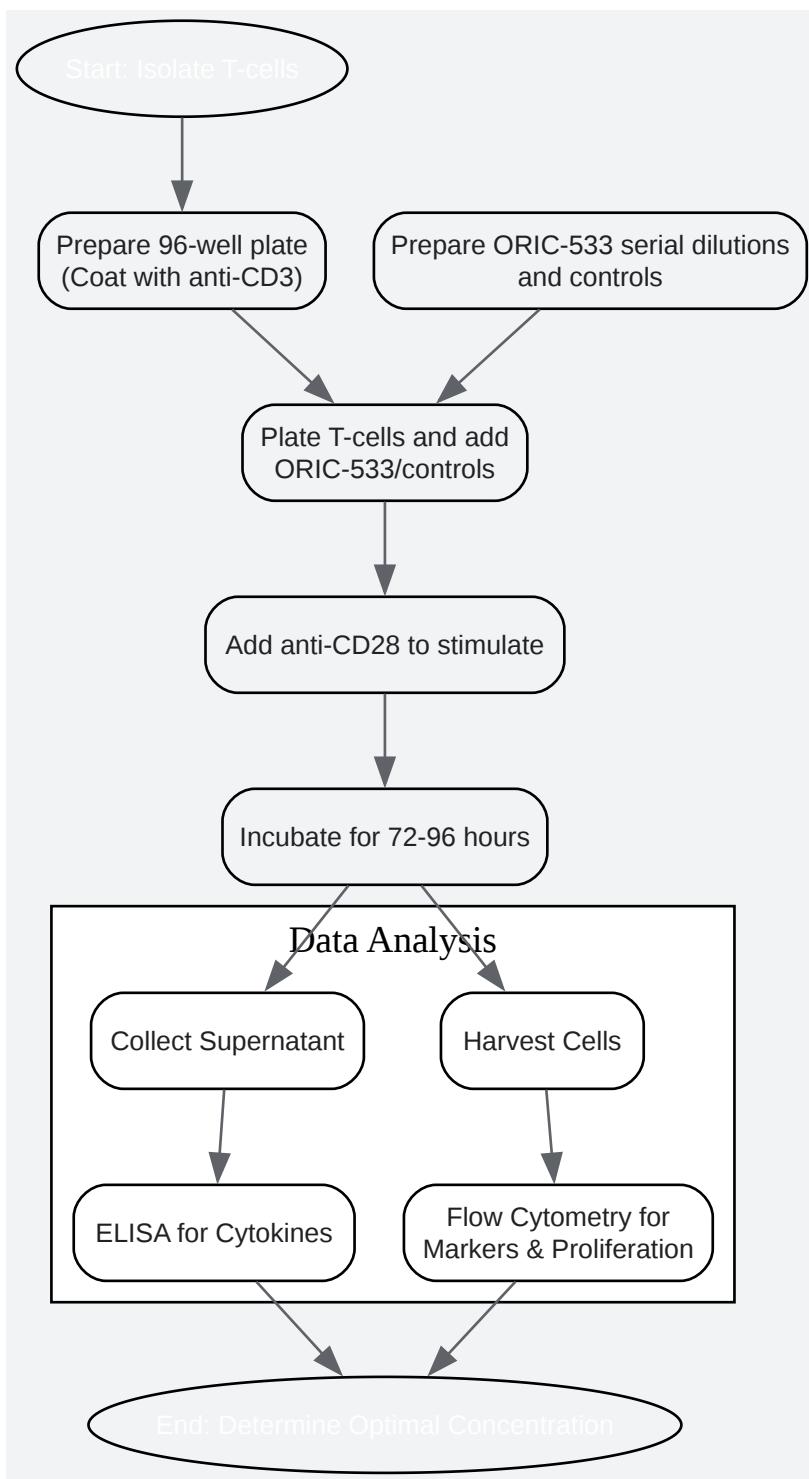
Start: Isolate T-cells

Prepare 96-well plate (Coat with anti-CD3)

Prepare ORIC-533 serial dilutions and controls

Plate T-cells and add ORIC-533/controls

Add anti-CD28 to stimulate

Incubate for 72-96 hours

Data Analysis

Collect Supernatant

Harvest Cells

ELISA for Cytokines

Flow Cytometry for Markers & Proliferation

End: Determine Optimal Concentration